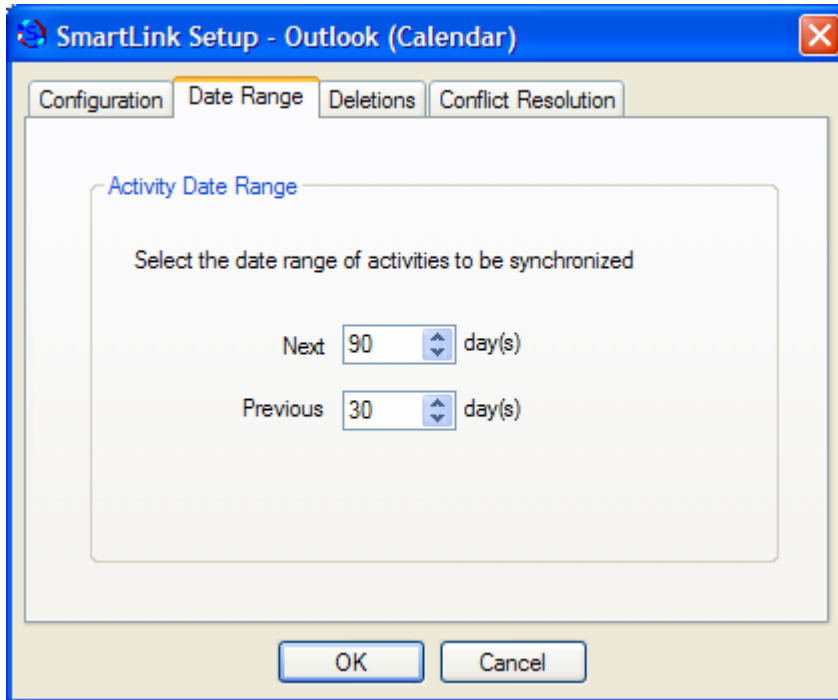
SmartLink Setup - Outlook (Calendar)

Configuration | Date Range | Deletions | Conflict Resolution

Activity Date Range

Select the date range of activities to be synchronized

Next 90 day(s)

Previous 30 day(s)

OK Cancel